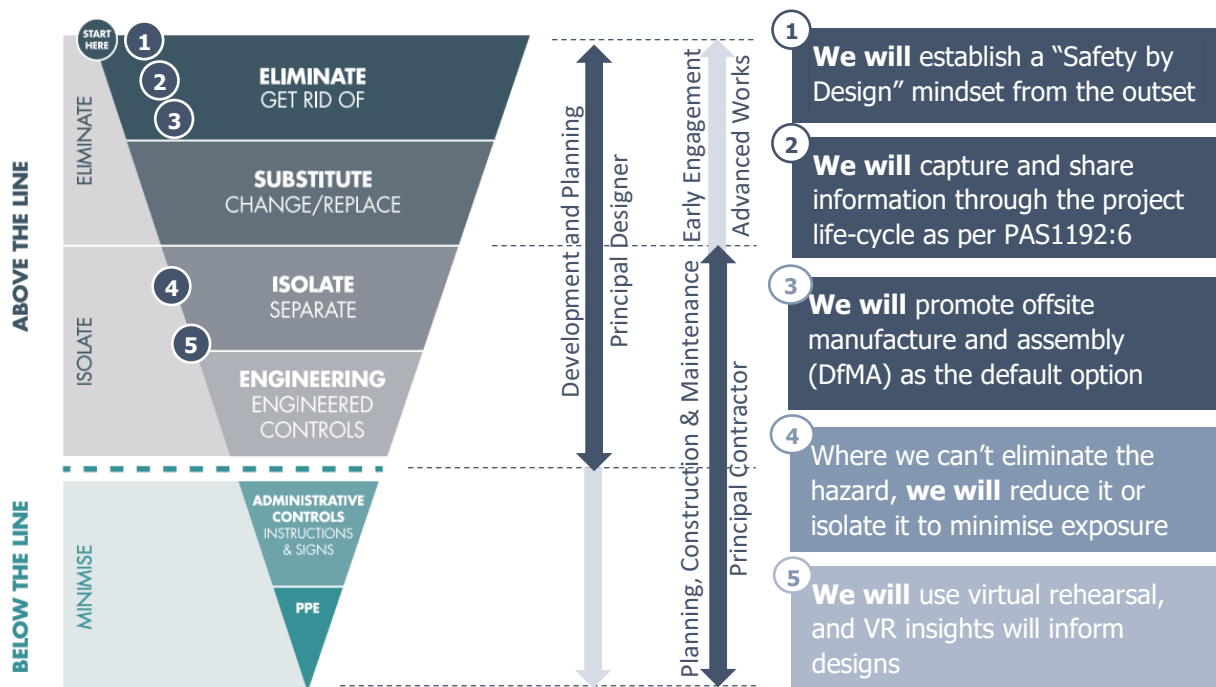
START HERE

1

2

3

ELIMINATE
GET RID OF

SUBSTITUTE
CHANGE/REPLACE

4

ISOLATE
SEPARATE

5

ENGINEERING
ENGINEERED CONTROLS

ADMINISTRATIVE CONTROLS
INSTRUCTIONS & SIGNS

PPE

ABOVE THE LINE

ELIMINATE

ISOLATE

BELOW THE LINE

MINIMISE

Development and Planning

Principal Designer

Early Engagement

Advanced Works

Planning, Construction & Maintenance

Principal Contractor

1 **We will** establish a "Safety by Design" mindset from the outset

2 **We will** capture and share information through the project life-cycle as per PAS1192:6

3 **We will** promote offsite manufacture and assembly (DfMA) as the default option

4 Where we can't eliminate the hazard, **we will** reduce it or isolate it to minimise exposure

5 **We will** use virtual rehearsal, and VR insights will inform designs